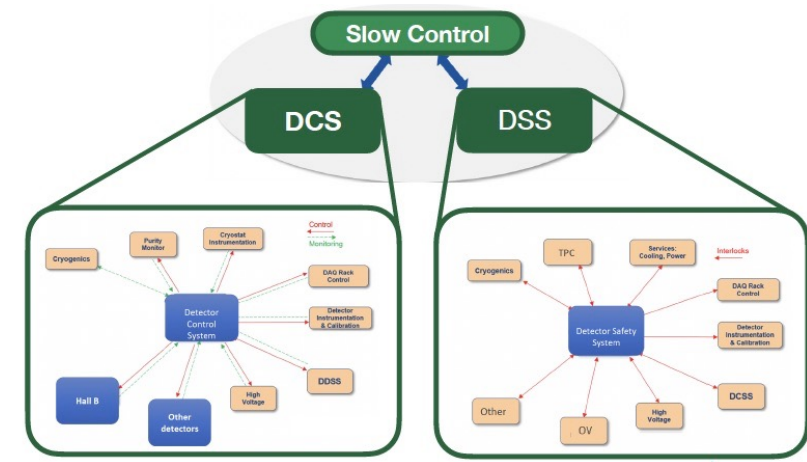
Slow Control

DCS

DSS

Control
Monitoring

Cryogenics

Purity Monitor

Cryostat Instrumentation

DAQ Rack Control

Detector Control System

Detector Instrumentation & Calibration

DDSS

High Voltage

Hall B

Other detectors

Interlocks

Cryogenics

TPC

Services: Cooling, Power

DAQ Rack Control

Detector Safety System

Detector Instrumentation & Calibration

DCSS

High Voltage

OV

Other